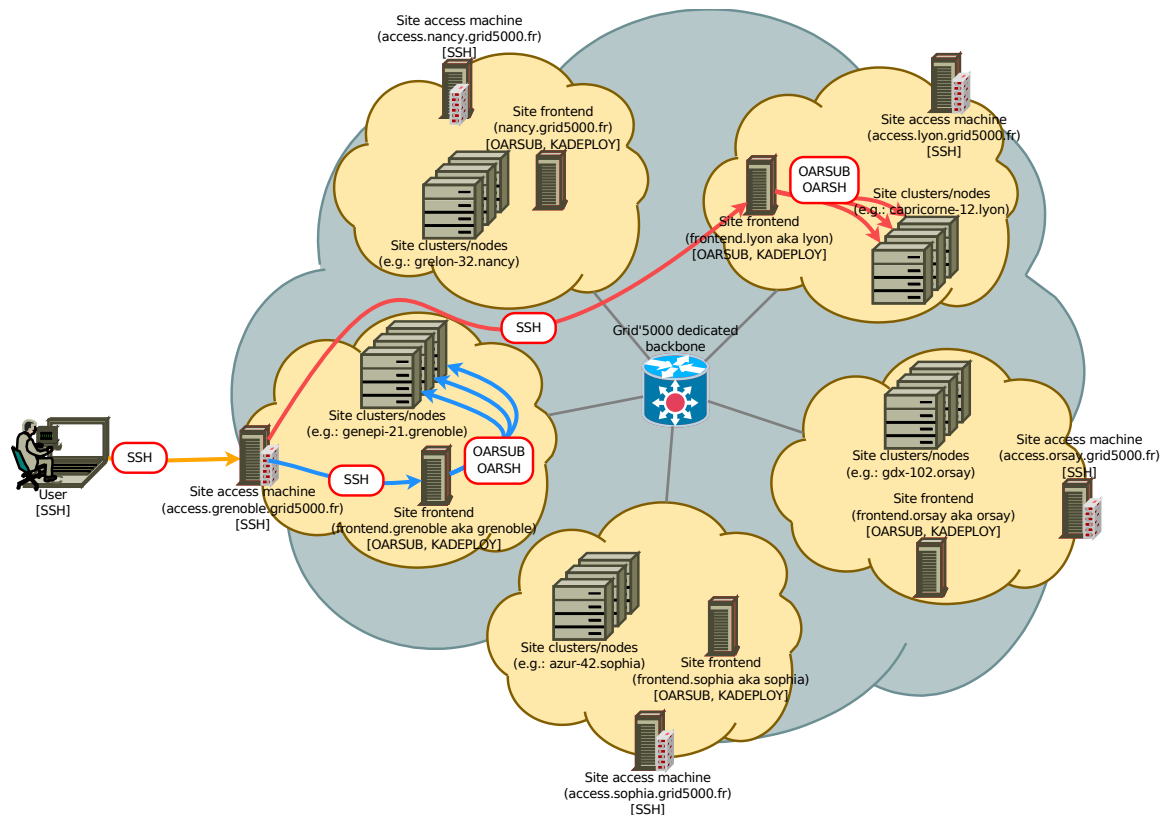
Site access machine
(access.nancy.grid5000.fr)
[SSH]

Site frontend
(nancy.grid5000.fr)
[OARSUB, KADEPLOY]

Site clusters/nodes
(e.g.: grelon-32.nancy)

Site access machine
(access.lyon.grid5000.fr)
[SSH]

OARSUB
OARSH

Site clusters/nodes
(e.g.: capricorne-12.lyon)

Site frontend
(frontend.lyon aka lyon)
[OARSUB, KADEPLOY]

SSH

Grid'5000 dedicated
backbone

Site clusters/nodes
(e.g.: genepi-21.grenoble)

OARSUB
OARSH

SSH

User
[SSH]

SSH

Site access machine
(access.grenoble.grid5000.fr)
[SSH]

Site frontend
(frontend.grenoble aka grenoble)
[OARSUB, KADEPLOY]

Site clusters/nodes
(e.g.: gdx-102.orsay)

Site access machine
(access.orsay.grid5000.fr)
[SSH]

Site frontend
(frontend.orsay aka orsay)
[OARSUB, KADEPLOY]

Site clusters/nodes
(e.g.: azur-42.sophia)

Site frontend
(frontend.sophia aka sophia)
[OARSUB, KADEPLOY]

Site access machine
(access.sophia.grid5000.fr)
[SSH]